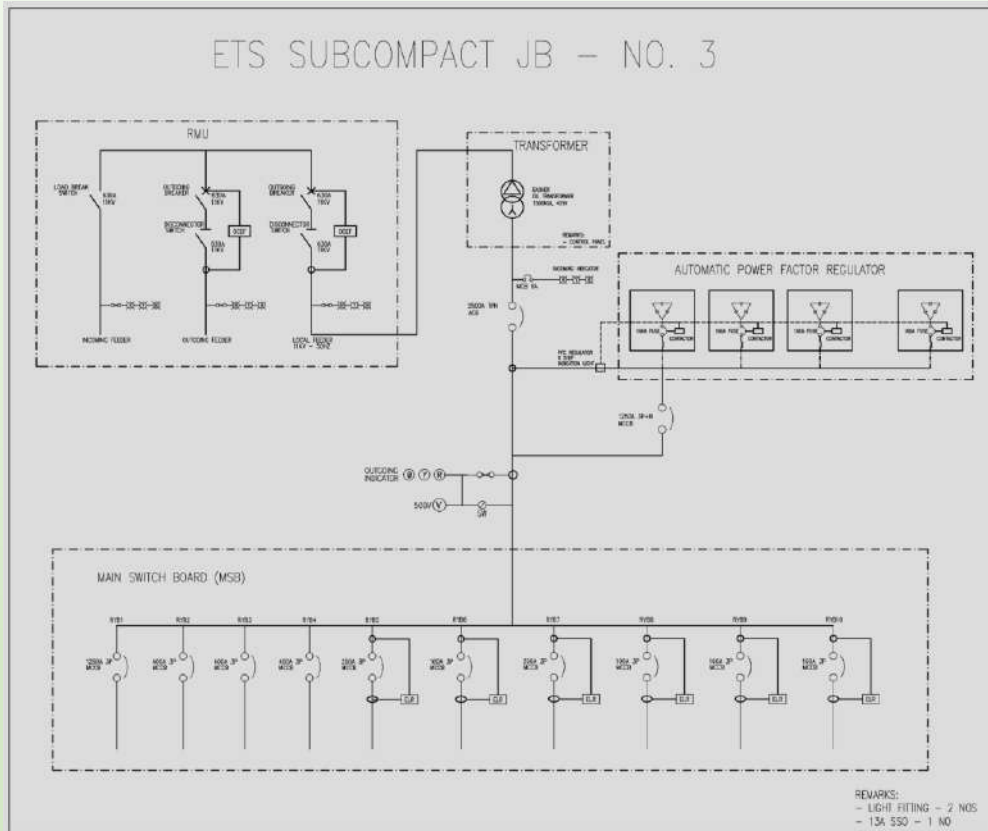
ETS SUBCOMPACT JB – NO. 3

RMU

LOAD BREAK SWITCH

630A 11KV

OUTGOING BREAKER

630A 11KV

DISCONNECTOR SWITCH

630A 11KV

DCEF

OUTGOING BREAKER

630A 11KV

DISCONNECTOR SWITCH

630A 11KV

DCEF

INCOMING FEEDER

OUTGOING FEEDER

LOCAL FEEDER 11KV – 50HZ

TRANSFORMER

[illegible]

REMARKS: – CONTROL PANEL

MCB 6A

INCOMING INDICATOR

2500A TPN ACB

AUTOMATIC POWER FACTOR REGULATOR

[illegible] FUSE

CONTACTOR

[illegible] FUSE

CONTACTOR

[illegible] FUSE

CONTACTOR

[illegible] FUSE

CONTACTOR

PFC REGULATOR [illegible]

1250A 3P+N MCCB

OUTGOING INDICATOR Ⓡ Ⓨ Ⓑ

500V Ⓥ

SW

MAIN SWITCH BOARD (MSB)

R/YB1

R/YB2

R/YB3

R/YB4

R/YB5

R/YB6

R/YB7

R/YB8

R/YB9

R/YB10

1250A 3P MCCB

400A 3P MCCB

400A 3P MCCB

400A 3P MCCB

250A 3P MCCB

160A 3P MCCB

225A 3P MCCB

100A 3P MCCB

100A 3P MCCB

100A 3P MCCB

ELR

ELR

ELR

ELR

ELR

ELR

REMARKS:
– LIGHT FITTING – 2 NOS
– 13A SSO – 1 NO